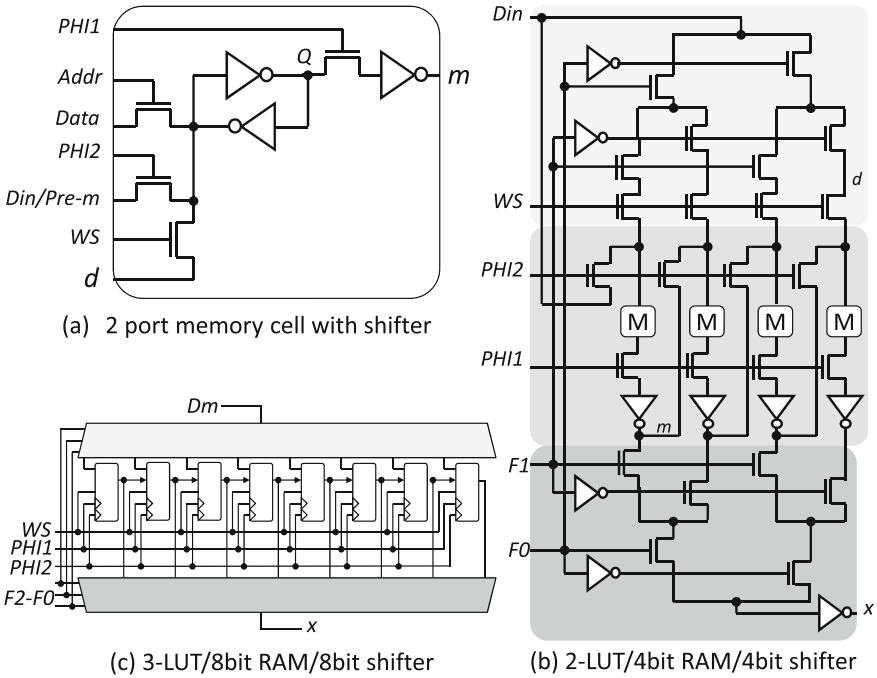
PHI1
Addr
Data
PHI2
Din/Pre-m
WS
d
Q
m
(a) 2 port memory cell with shifter

Dm
WS
PHI1
PHI2
F2-F0
x
(c) 3-LUT/8bit RAM/8bit shifter

Din
d
WS
PHI2
M
M
M
M
PHI1
m
F1
F0
x
(b) 2-LUT/4bit RAM/4bit shifter